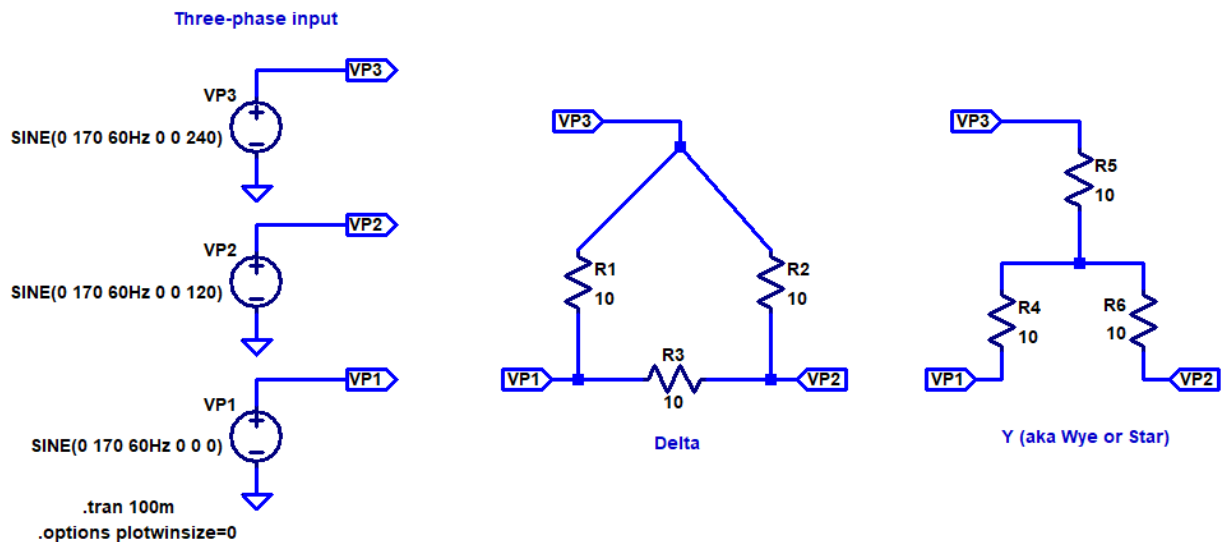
Three-phase input

VP3

VP3
SINE(0 170 60Hz 0 0 240)

VP2

VP2
SINE(0 170 60Hz 0 0 120)

VP1

VP1
SINE(0 170 60Hz 0 0 0)

.tran 100m
.options plotwinsize=0

VP3

R1
10

R2
10

VP1

R3
10

VP2

Delta

VP3

R5
10

R4
10

R6
10

VP1

VP2

Y (aka Wye or Star)